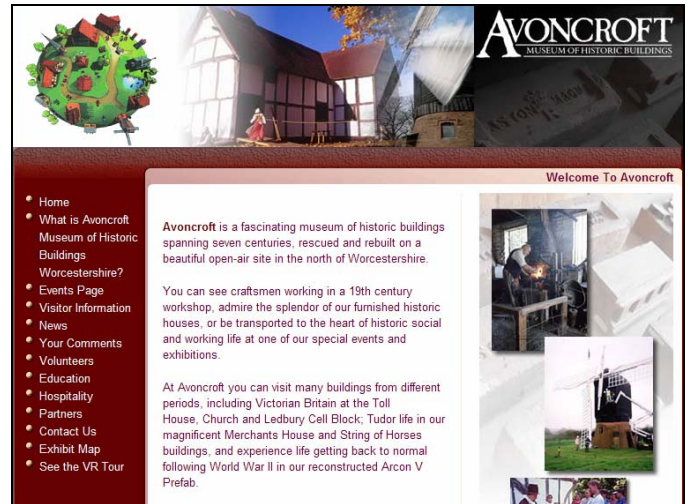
AVONCROFT
MUSEUM OF HISTORIC BUILDINGS

Welcome To Avoncroft

- Home
- What is Avoncroft Museum of Historic Buildings Worcestershire?
- Events Page
- Visitor Information
- News
- Your Comments
- Volunteers
- Education
- Hospitality
- Partners
- Contact Us
- Exhibit Map
- See the VR Tour

**Avoncroft** is a fascinating museum of historic buildings spanning seven centuries, rescued and rebuilt on a beautiful open-air site in the north of Worcestershire.

You can see craftsmen working in a 19th century workshop, admire the splendor of our furnished historic houses, or be transported to the heart of historic social and working life at one of our special events and exhibitions.

At Avoncroft you can visit many buildings from different periods, including Victorian Britain at the Toll House, Church and Ledbury Cell Block; Tudor life in our magnificent Merchants House and String of Horses buildings, and experience life getting back to normal following World War II in our reconstructed Arcon V Prefab.